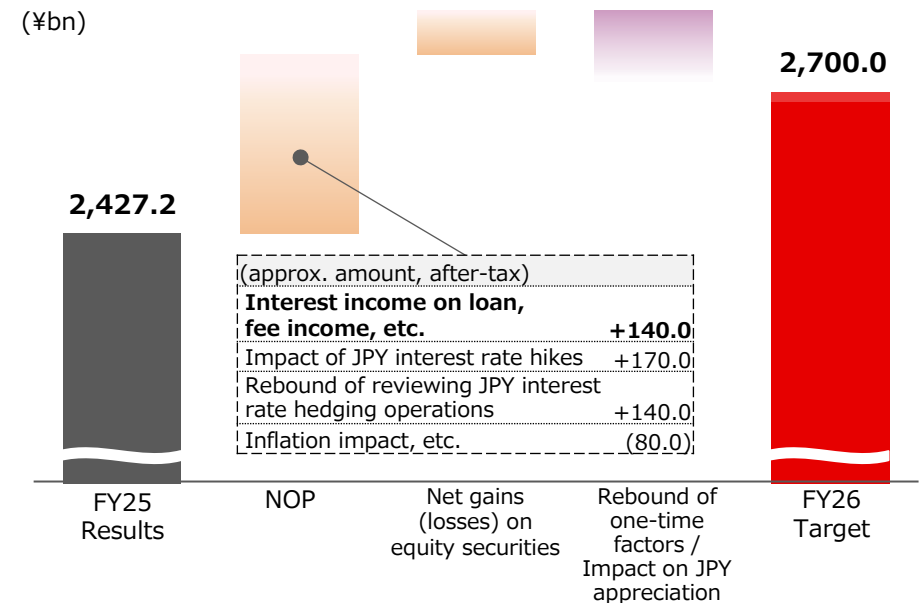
(¥bn)

2,427.2

2,700.0

(approx. amount, after-tax)

**Interest income on loan, fee income, etc.** **+140.0**

Impact of JPY interest rate hikes +170.0

Rebound of reviewing JPY interest rate hedging operations +140.0

Inflation impact, etc. (80.0)

FY25 Results

NOP

Net gains (losses) on equity securities

Rebound of one-time factors / Impact on JPY appreciation

FY26 Target